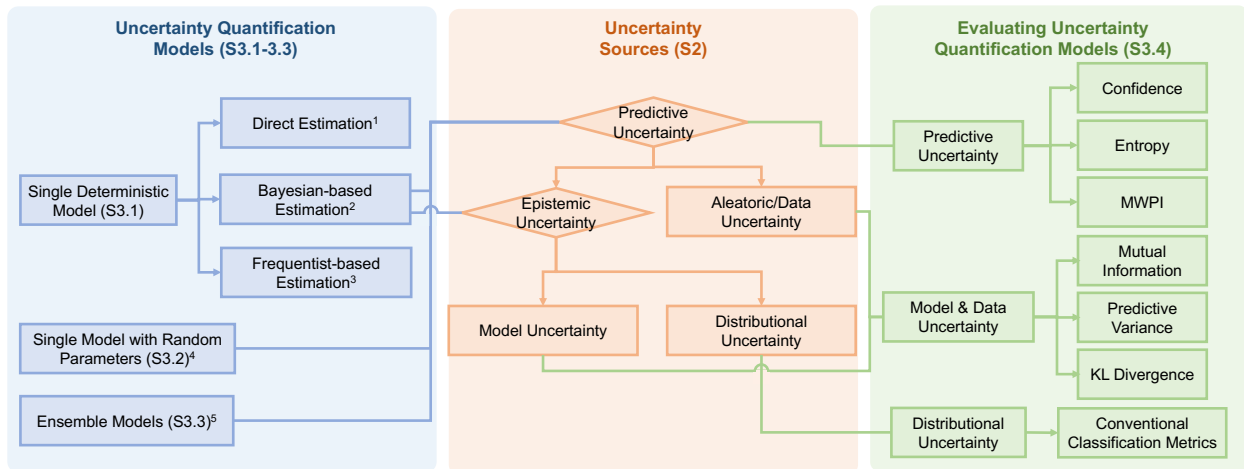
Uncertainty Quantification Models (S3.1-3.3)

Single Deterministic Model (S3.1)

Direct Estimation$^1$

Bayesian-based Estimation$^2$

Frequentist-based Estimation$^3$

Single Model with Random Parameters (S3.2)$^4$

Ensemble Models (S3.3)$^5$

Uncertainty Sources (S2)

Predictive Uncertainty

Epistemic Uncertainty

Aleatoric/Data Uncertainty

Model Uncertainty

Distributional Uncertainty

Evaluating Uncertainty Quantification Models (S3.4)

Predictive Uncertainty

Confidence

Entropy

MWPI

Model & Data Uncertainty

Mutual Information

Predictive Variance

KL Divergence

Distributional Uncertainty

Conventional Classification Metrics